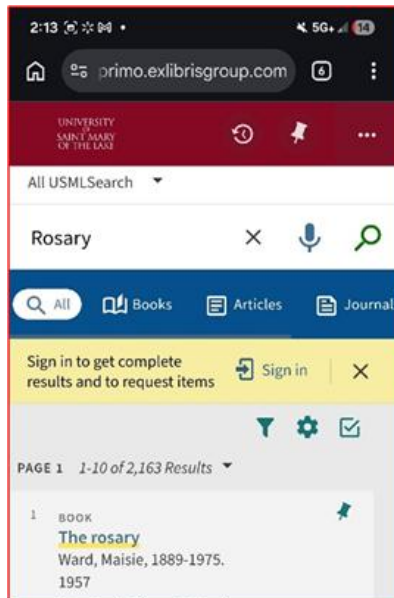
2:13

5G+ 14

primo.exlibrisgroup.com

6

UNIVERSITY OF SAINT MARY OF THE LAKE

All USMLSearch

Rosary

All

Books

Articles

Journal

Sign in to get complete results and to request items

Sign in

PAGE 1 1-10 of 2,163 Results

1 BOOK

The rosary

Ward, Maisie, 1889-1975.

1957